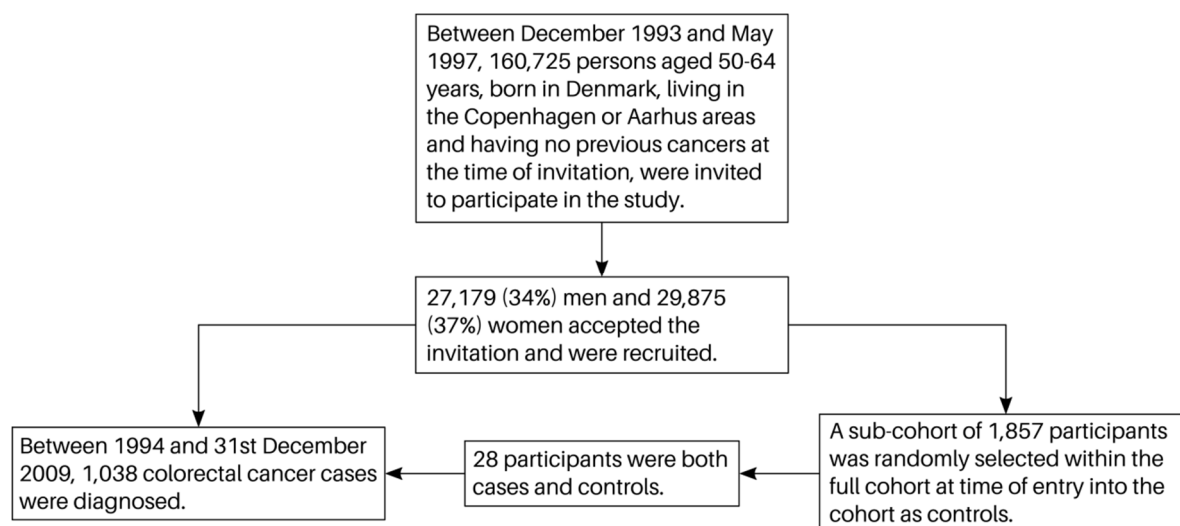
Between December 1993 and May 1997, 160,725 persons aged 50-64 years, born in Denmark, living in the Copenhagen or Aarhus areas and having no previous cancers at the time of invitation, were invited to participate in the study.

27,179 (34%) men and 29,875 (37%) women accepted the invitation and were recruited.

Between 1994 and 31st December 2009, 1,038 colorectal cancer cases were diagnosed.

28 participants were both cases and controls.

A sub-cohort of 1,857 participants was randomly selected within the full cohort at time of entry into the cohort as controls.